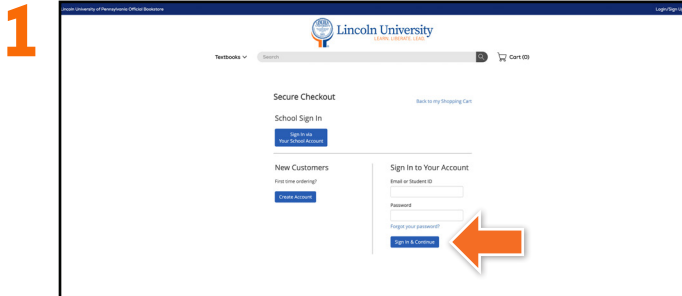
1

Lincoln University of Pennsylvania Official Bookstore

Login/Sign Up

Lincoln University
LEARN. LIBERATE. LEAD.

Textbooks

Search

Cart (0)

Secure Checkout

Back to my Shopping Cart

School Sign In

Sign In via Your School Account

New Customers

First time ordering?

Create Account

Sign In to Your Account

Email or Student ID

Password

Forgot your password?

Sign In & Continue